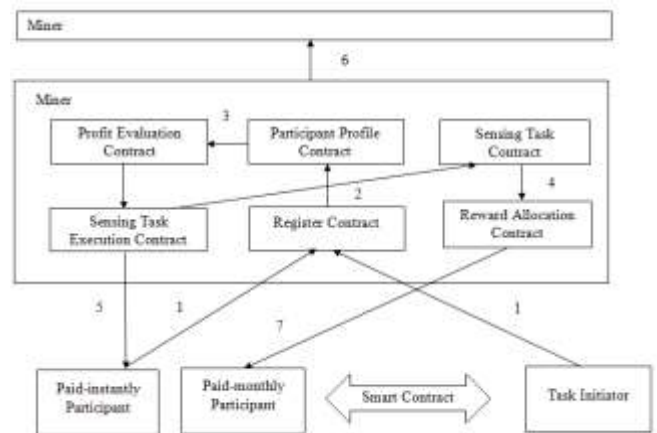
Miner

6

Miner

3

Profit Evaluation Contract

Participant Profile Contract

Sensing Task Contract

2

4

Sensing Task Execution Contract

Register Contract

Reward Allocation Contract

5

1

7

1

Paid-instantly Participant

Paid-monthly Participant

Smart Contract

Task Initiator